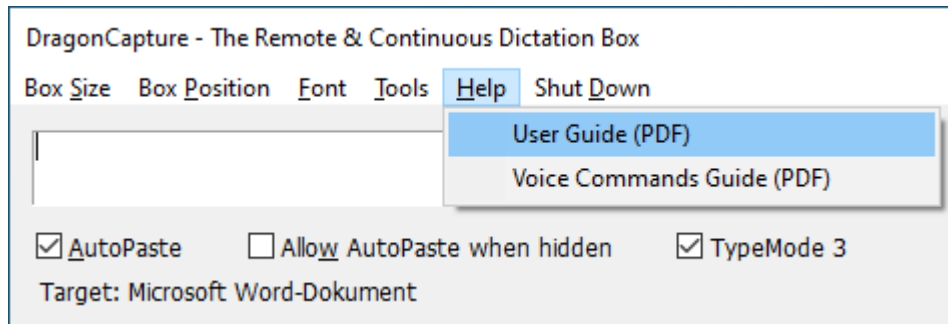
DragonCapture - The Remote & Continuous Dictation Box

Box Size Box Position Font Tools Help Shut Down

User Guide (PDF)
Voice Commands Guide (PDF)

☑ AutoPaste ☐ Allow AutoPaste when hidden ☑ TypeMode 3

Target: Microsoft Word-Dokument